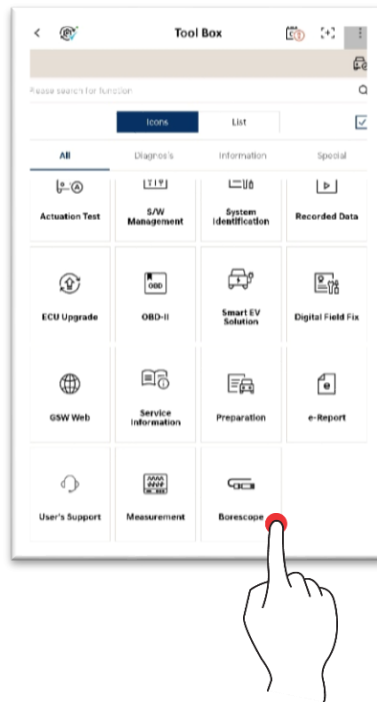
Tool Box

Please search for function

Icons

List

All

Diagnosis

Information

Special

Actuation Test

S/W Management

System Identification

Recorded Data

ECU Upgrade

OBD

OBD-II

Smart EV Solution

Digital Field Fix

GSW Web

Service Information

Preparation

e-Report

User's Support

Measurement

Borescope